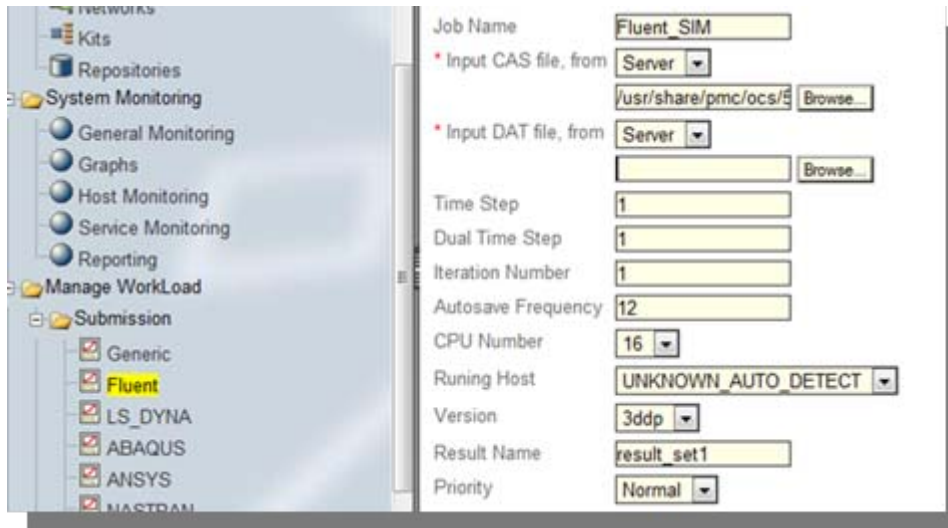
Networks
Kits
Repositories
System Monitoring
General Monitoring
Graphs
Host Monitoring
Service Monitoring
Reporting
Manage WorkLoad
Submission
Generic
Fluent
LS_DYNA
ABAQUS
ANSYS
NASTRAN

Job Name | Fluent_SIM
* Input CAS file, from | Server
/usr/share/pmc/ocs/5 | Browse...
* Input DAT file, from | Server
Browse...
Time Step | 1
Dual Time Step | 1
Iteration Number | 1
Autosave Frequency | 12
CPU Number | 16
Runing Host | UNKNOWN_AUTO_DETECT
Version | 3ddp
Result Name | result_set1
Priority | Normal